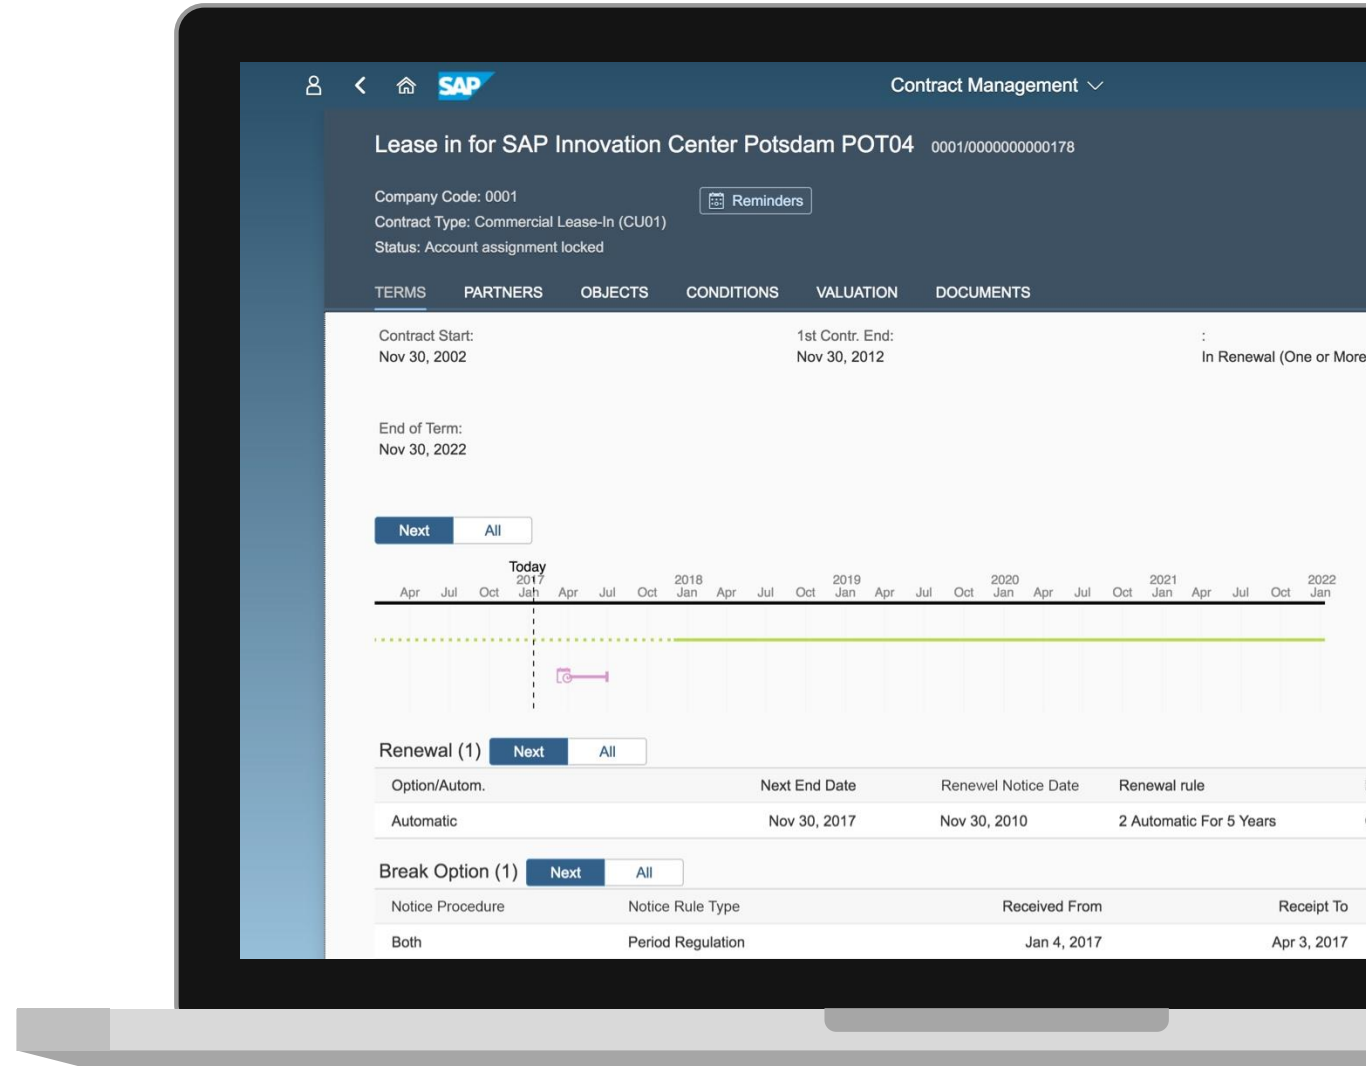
SAP Contract Management

Lease in for SAP Innovation Center Potsdam POT04 0001/0000000000178

Company Code: 0001
Contract Type: Commercial Lease-In (CU01)
Status: Account assignment locked

Reminders

TERMS PARTNERS OBJECTS CONDITIONS VALUATION DOCUMENTS

Contract Start:
Nov 30, 2002

1st Contr. End:
Nov 30, 2012

:
In Renewal (One or More

End of Term:
Nov 30, 2022

Next All

Today
Apr Jul Oct 2017 Jan Apr Jul Oct 2018 Jan Apr Jul Oct 2019 Jan Apr Jul Oct 2020 Jan Apr Jul Oct 2021 Jan Apr Jul Oct 2022 Jan

Renewal (1) Next All

| Option/Autom. | Next End Date | Renewel Notice Date | Renewal rule |
|---|---|---|---|
| Automatic | Nov 30, 2017 | Nov 30, 2010 | 2 Automatic For 5 Years |

Break Option (1) Next All

| Notice Procedure | Notice Rule Type | Received From | Receipt To |
|---|---|---|---|
| Both | Period Regulation | Jan 4, 2017 | Apr 3, 2017 |